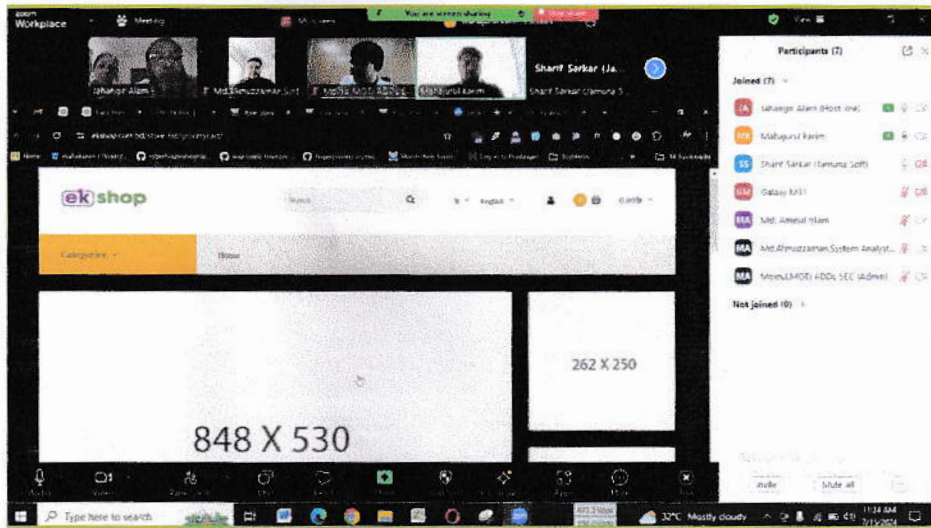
zoom Workplace

Meeting

You are screen sharing

Stop share

View

Jahangir Alam

Md.Ahmuzzaman Syst

Mahbubul Karim

Sharif Sarkar (Ja...

Sharif Sarkar (Jamuna S...

Participants (7)

Joined (7)

Jahangir Alam (Host, me)

Mahbubul Karim

Sharif Sarkar (Jamuna Soft)

Galaxy M31

Md. Aminul Islam

Md.Ahmuzzaman System Analyst...

Moinul(MOIT) ADDL SEC (Admin)

Not joined (0)

ekshop

Search

English

Categories

Home

848 X 530

262 X 250

Invite

Mute all

Type here to search

32°C Mostly cloudy

11:34 AM